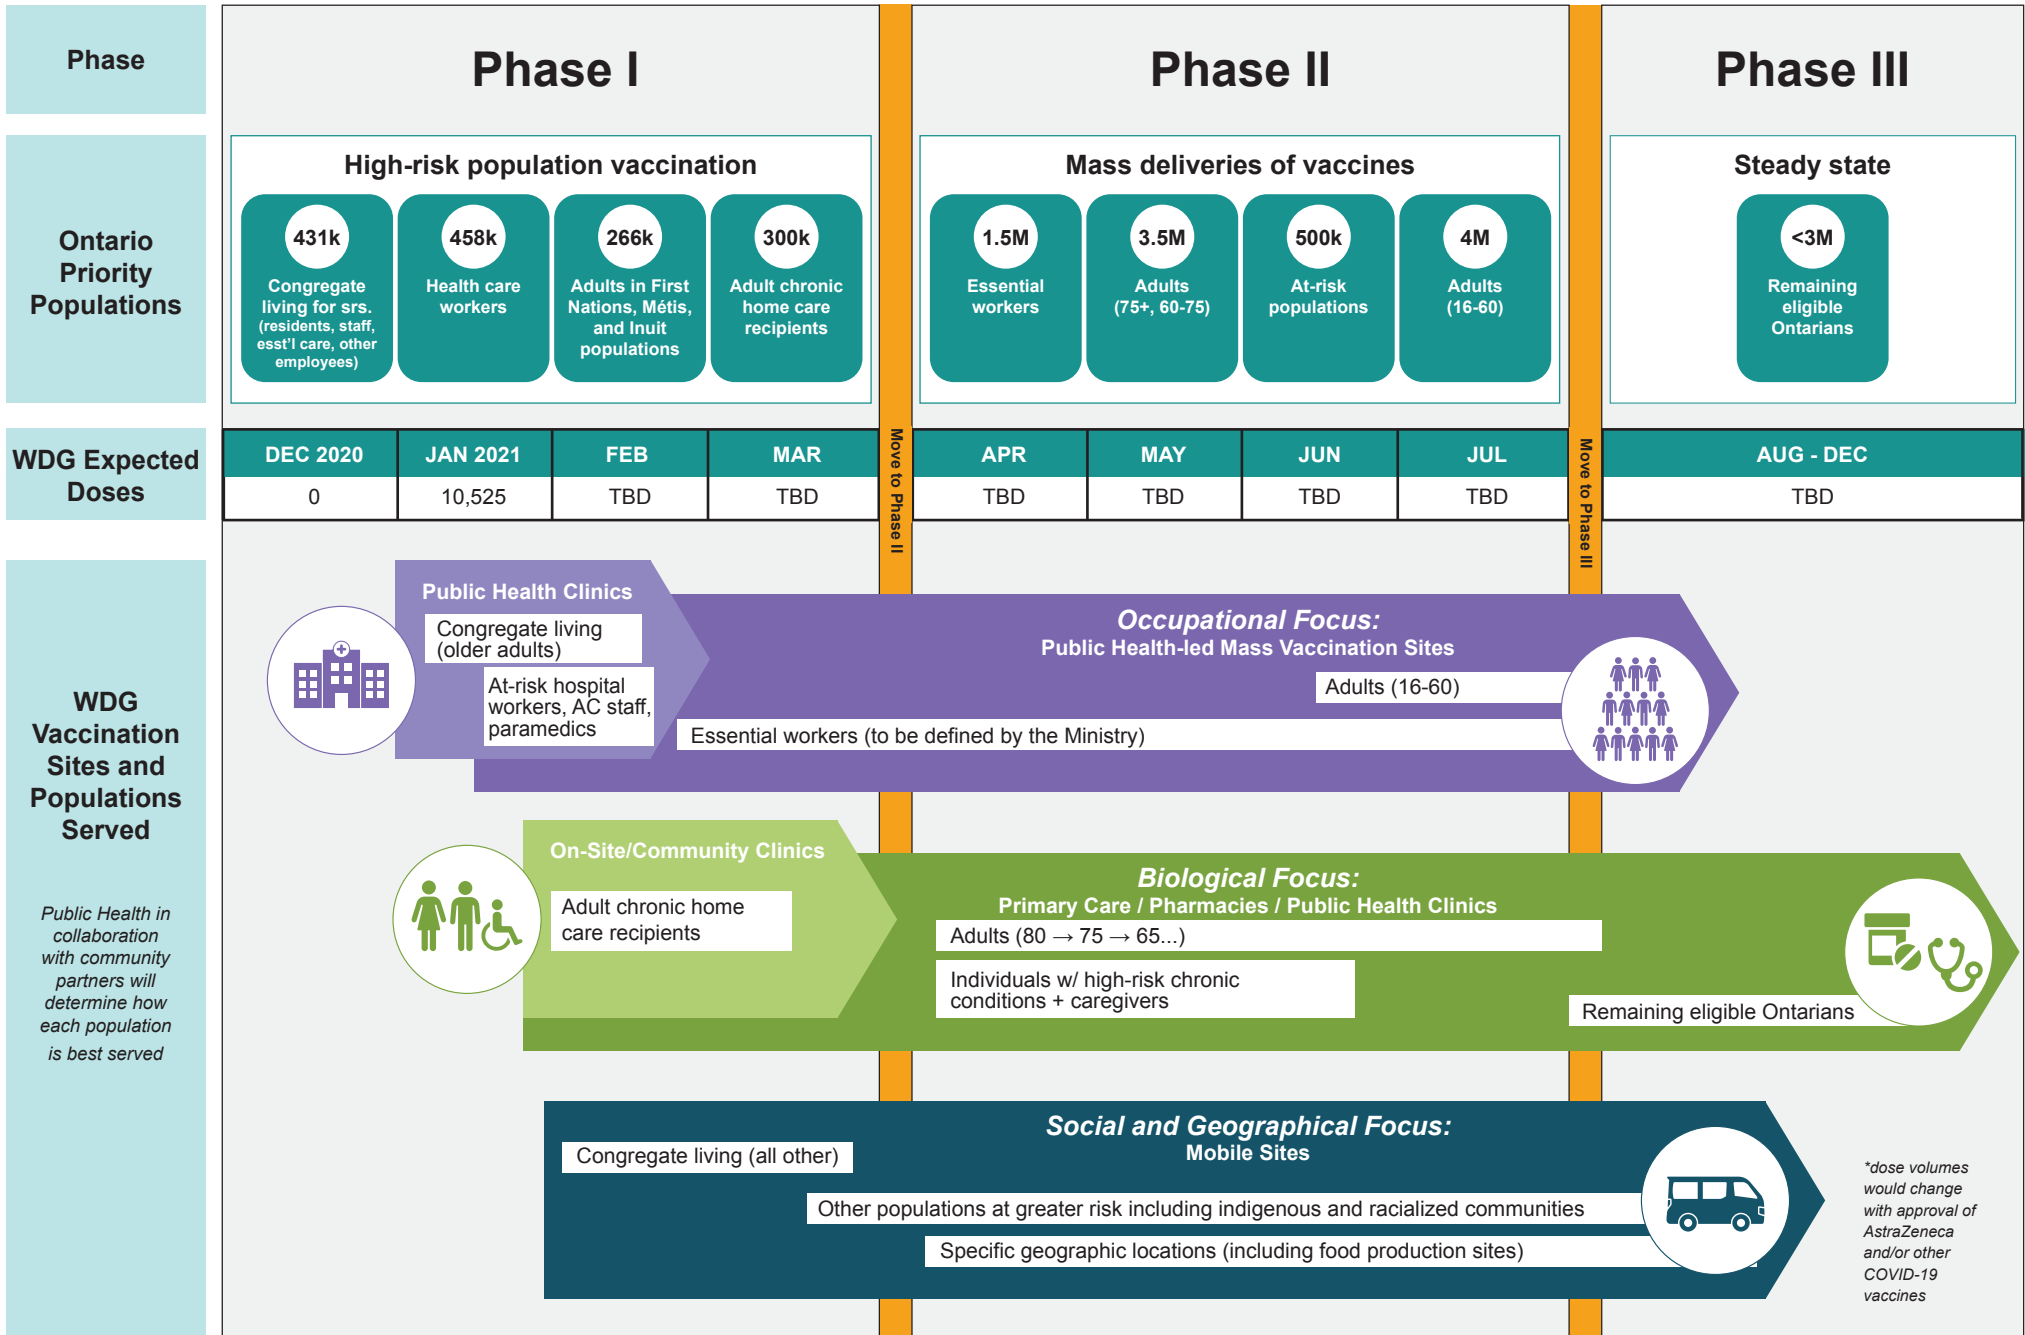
Phase

Phase I

Phase II

Phase III

Ontario Priority Populations

High-risk population vaccination

431k
Congregate living for srs. (residents, staff, esst'l care, other employees)

458k
Health care workers

266k
Adults in First Nations, Métis, and Inuit populations

300k
Adult chronic home care recipients

Mass deliveries of vaccines

1.5M
Essential workers

3.5M
Adults (75+, 60-75)

500k
At-risk populations

4M
Adults (16-60)

Steady state

<3M
Remaining eligible Ontarians

WDG Expected Doses

| DEC 2020 | JAN 2021 | FEB | MAR | APR | MAY | JUN | JUL | AUG - DEC |
|---|---|---|---|---|---|---|---|---|
| 0 | 10,525 | TBD | TBD | TBD | TBD | TBD | TBD | TBD |

Move to Phase II

Move to Phase III

WDG Vaccination Sites and Populations Served

Public Health in collaboration with community partners will determine how each population is best served

Public Health Clinics
Congregate living (older adults)
At-risk hospital workers, AC staff, paramedics

Occupational Focus:
Public Health-led Mass Vaccination Sites
Adults (16-60)
Essential workers (to be defined by the Ministry)

On-Site/Community Clinics
Adult chronic home care recipients

Biological Focus:
Primary Care / Pharmacies / Public Health Clinics
Adults (80 → 75 → 65...)
Individuals w/ high-risk chronic conditions + caregivers
Remaining eligible Ontarians

Social and Geographical Focus:
Mobile Sites
Congregate living (all other)
Other populations at greater risk including indigenous and racialized communities
Specific geographic locations (including food production sites)

*dose volumes would change with approval of AstraZeneca and/or other COVID-19 vaccines